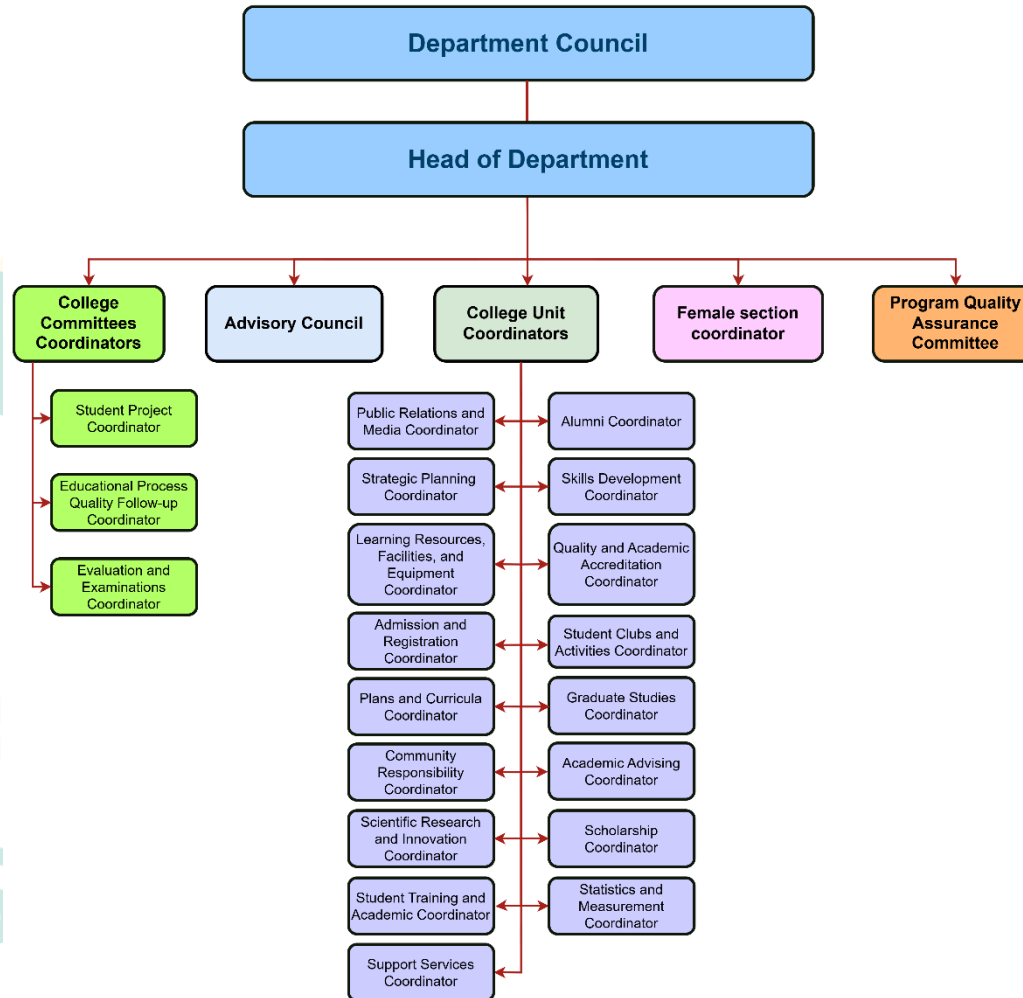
Department Council

Head of Department

College Committees Coordinators

Advisory Council

College Unit Coordinators

Female section coordinator

Program Quality Assurance Committee

Student Project Coordinator

Educational Process Quality Follow-up Coordinator

Evaluation and Examinations Coordinator

Public Relations and Media Coordinator

Alumni Coordinator

Strategic Planning Coordinator

Skills Development Coordinator

Learning Resources, Facilities, and Equipment Coordinator

Quality and Academic Accreditation Coordinator

Admission and Registration Coordinator

Student Clubs and Activities Coordinator

Plans and Curricula Coordinator

Graduate Studies Coordinator

Community Responsibility Coordinator

Academic Advising Coordinator

Scientific Research and Innovation Coordinator

Scholarship Coordinator

Student Training and Academic Coordinator

Statistics and Measurement Coordinator

Support Services Coordinator